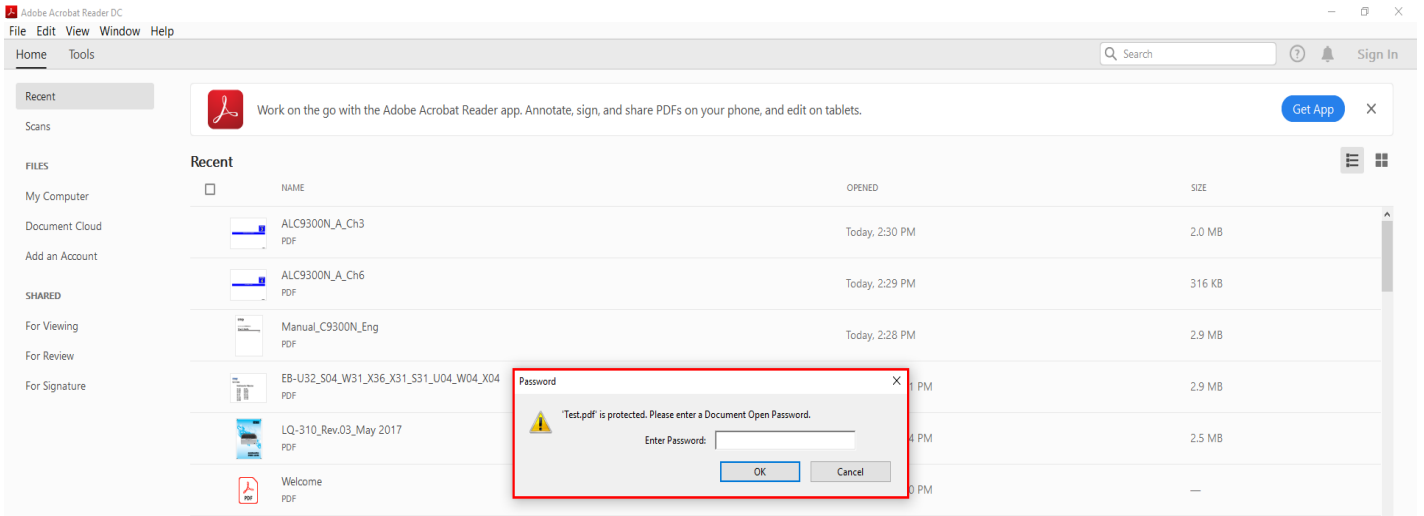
Adobe Acrobat Reader DC
File Edit View Window Help
Home Tools
Search
Sign In

Recent
Scans
FILES
My Computer
Document Cloud
Add an Account
SHARED
For Viewing
For Review
For Signature

Work on the go with the Adobe Acrobat Reader app. Annotate, sign, and share PDFs on your phone, and edit on tablets.
Get App

Recent

| NAME | OPENED | SIZE |
|---|---|---|
| ALC9300N_A_Ch3 PDF | Today, 2:30 PM | 2.0 MB |
| ALC9300N_A_Ch6 PDF | Today, 2:29 PM | 316 KB |
| Manual_C9300N_Eng PDF | Today, 2:28 PM | 2.9 MB |
| EB-U32_S04_W31_X36_X31_S31_U04_W04_X04 PDF | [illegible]1 PM | 2.9 MB |
| LQ-310_Rev.03_May 2017 PDF | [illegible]4 PM | 2.5 MB |
| Welcome PDF | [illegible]0 PM | — |

Password
'Test.pdf' is protected. Please enter a Document Open Password.
Enter Password:
OK
Cancel